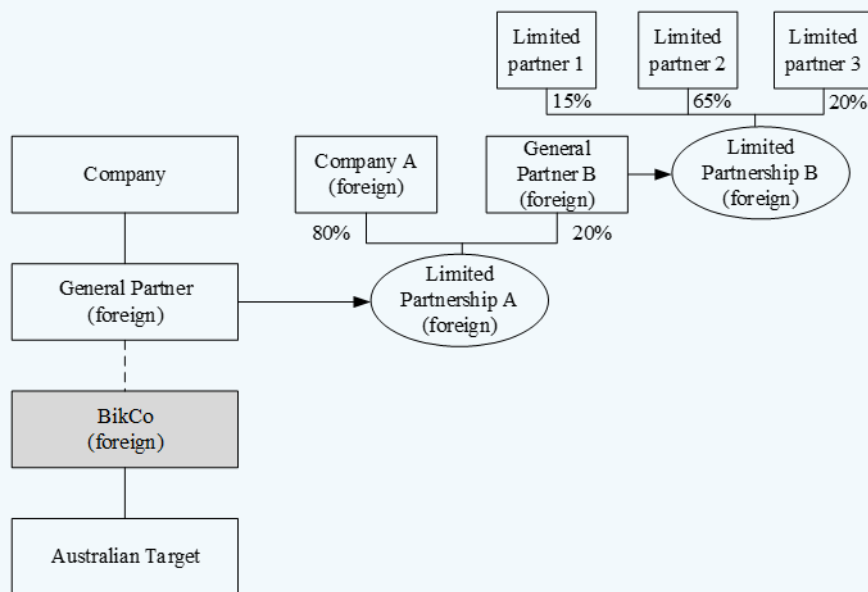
Limited partner 1

Limited partner 2

Limited partner 3

15%

65%

20%

Company

Company A (foreign)

General Partner B (foreign)

Limited Partnership B (foreign)

80%

20%

General Partner (foreign)

Limited Partnership A (foreign)

BikCo (foreign)

Australian Target